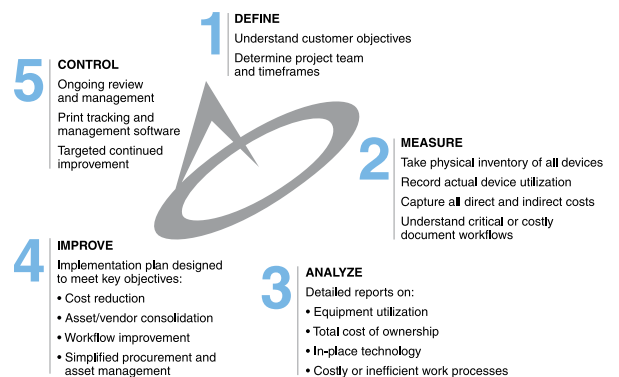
1
DEFINE
Understand customer objectives
Determine project team and timeframes

5
CONTROL
Ongoing review and management
Print tracking and management software
Targeted continued improvement

2
MEASURE
Take physical inventory of all devices
Record actual device utilization
Capture all direct and indirect costs
Understand critical or costly document workflows

4
IMPROVE
Implementation plan designed to meet key objectives:
• Cost reduction
• Asset/vendor consolidation
• Workflow improvement
• Simplified procurement and asset management

3
ANALYZE
Detailed reports on:
• Equipment utilization
• Total cost of ownership
• In-place technology
• Costly or inefficient work processes